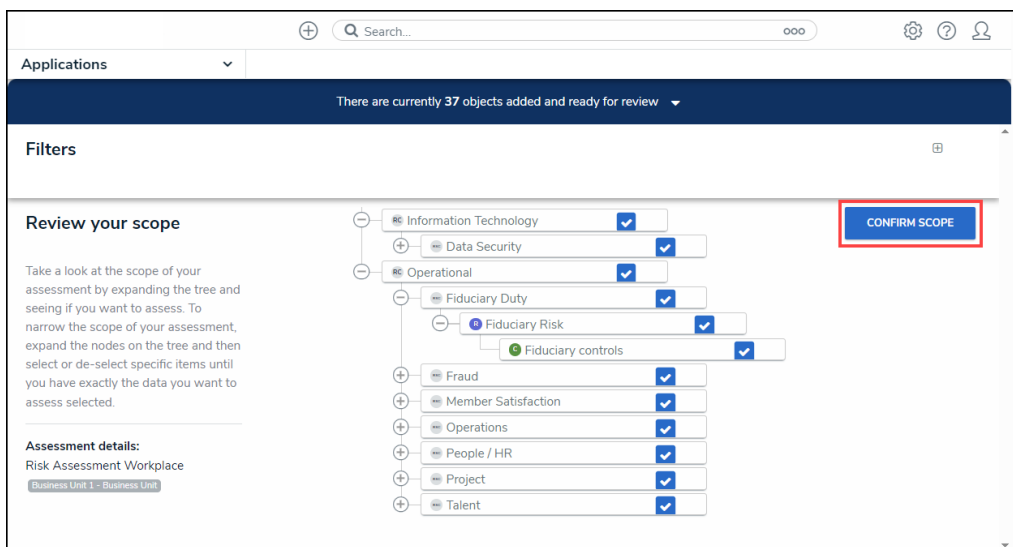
Search...

Applications

There are currently 37 objects added and ready for review

Filters

Review your scope

Take a look at the scope of your assessment by expanding the tree and seeing if you want to assess. To narrow the scope of your assessment, expand the nodes on the tree and then select or de-select specific items until you have exactly the data you want to assess selected.

Assessment details:
Risk Assessment Workplace
Business Unit 1 - Business Unit

RC Information Technology
Data Security
RC Operational
Fiduciary Duty
R Fiduciary Risk
C Fiduciary controls
Fraud
Member Satisfaction
Operations
People / HR
Project
Talent

CONFIRM SCOPE